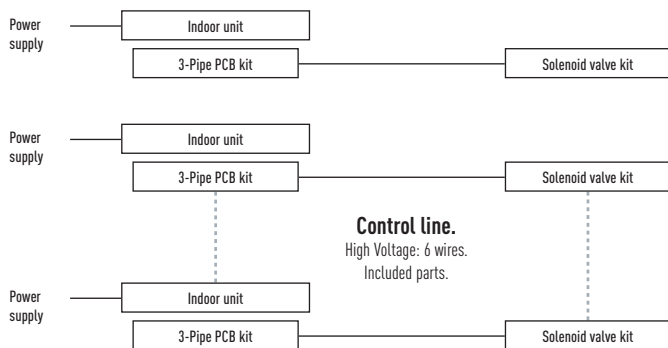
Power supply

Indoor unit

3-Pipe PCB kit

Solenoid valve kit

Power supply

Indoor unit

3-Pipe PCB kit

Solenoid valve kit

**Control line.**
High Voltage: 6 wires.
Included parts.

Power supply

Indoor unit

3-Pipe PCB kit

Solenoid valve kit